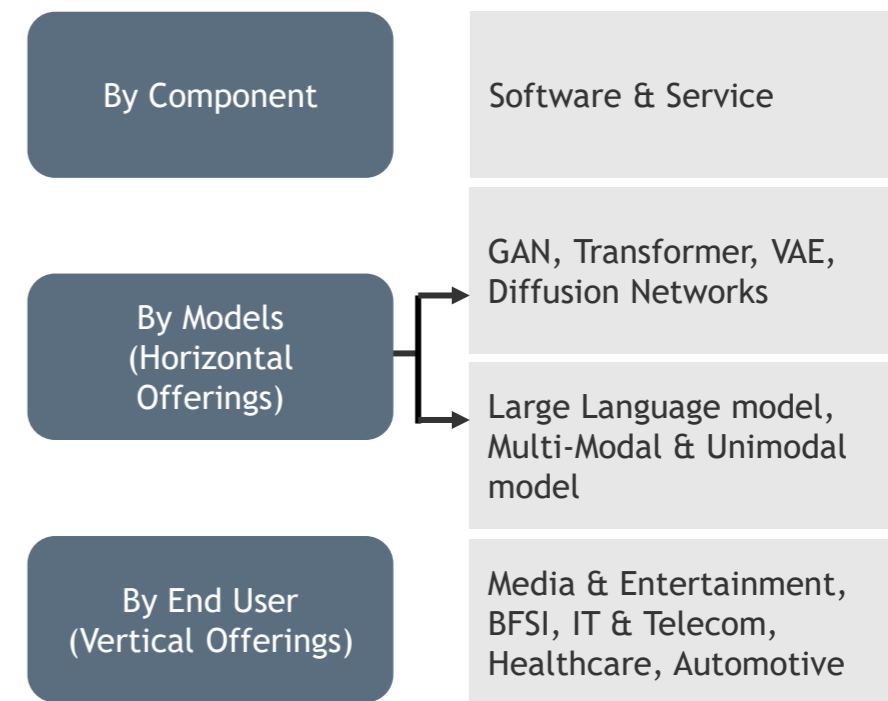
By Component

Software & Service

By Models (Horizontal Offerings)

GAN, Transformer, VAE, Diffusion Networks

Large Language model, Multi-Modal & Unimodal model

By End User (Vertical Offerings)

Media & Entertainment, BFSI, IT & Telecom, Healthcare, Automotive